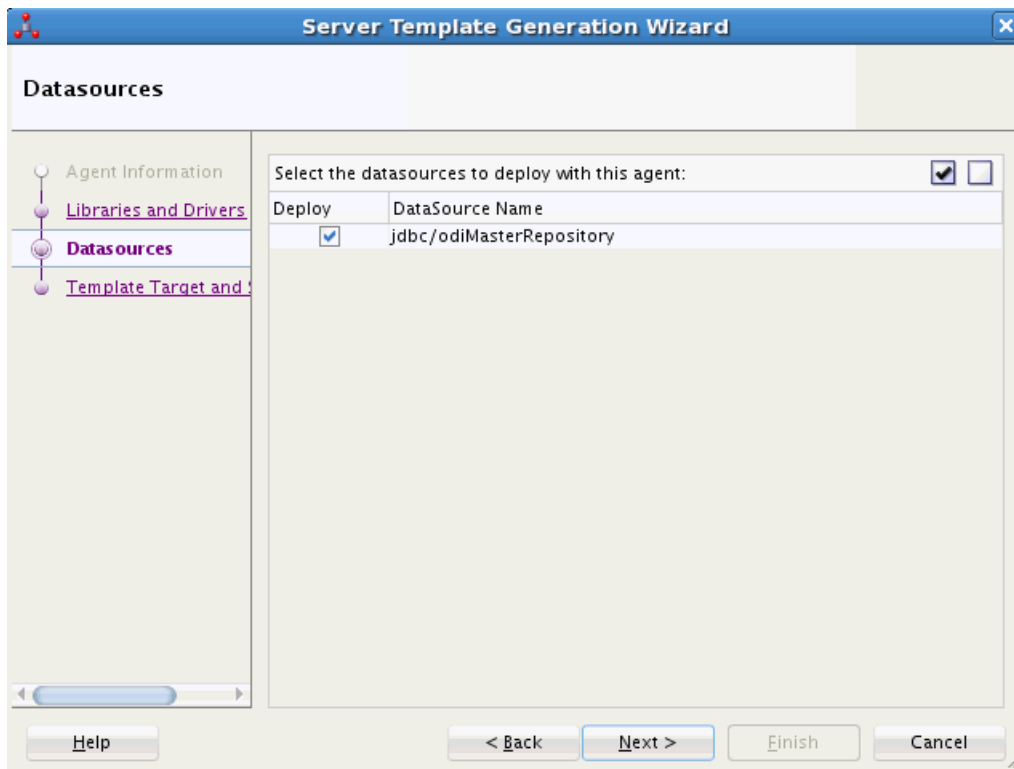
Server Template Generation Wizard

Datasources

Agent Information
Libraries and Drivers
Datasources
Template Target and S

Select the datasources to deploy with this agent:

| Deploy | DataSource Name |
|---|---|
| ✔ | jdbc/odiMasterRepository |

Help
< Back
Next >
Finish
Cancel